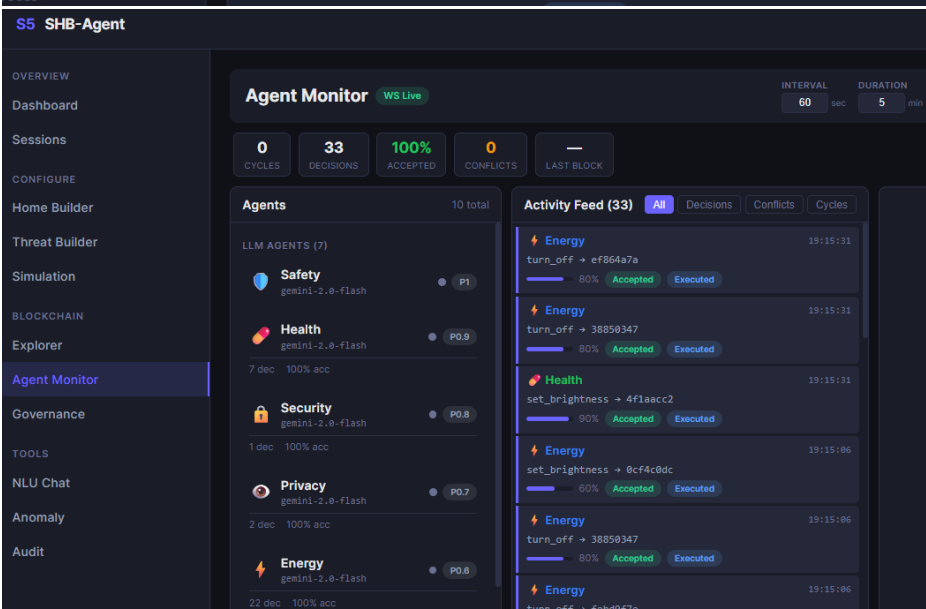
S5 SHB-Agent

OVERVIEW
Dashboard
Sessions
CONFIGURE
Home Builder
Threat Builder
Simulation
BLOCKCHAIN
Explorer
Agent Monitor
Governance
TOOLS
NLU Chat
Anomaly
Audit

Agent Monitor WS Live

INTERVAL 60 sec
DURATION 5 min

0 CYCLES
33 DECISIONS
100% ACCEPTED
0 CONFLICTS
— LAST BLOCK

Agents 10 total

LLM AGENTS (7)

Safety gemini-2.0-flash P1

Health gemini-2.0-flash P0.9
7 dec 100% acc

Security gemini-2.0-flash P0.8
1 dec 100% acc

Privacy gemini-2.0-flash P0.7
2 dec 100% acc

Energy gemini-2.0-flash P0.6
22 dec 100% acc

Activity Feed (33) All Decisions Conflicts Cycles

Energy 19:15:31
turn_off → ef864a7a
80% Accepted Executed

Energy 19:15:31
turn_off → 38850347
80% Accepted Executed

Health 19:15:31
set_brightness → 4f1aacc2
90% Accepted Executed

Energy 19:15:06
set_brightness → 0cf4c0dc
60% Accepted Executed

Energy 19:15:06
turn_off → 38850347
80% Accepted Executed

Energy 19:15:06
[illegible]